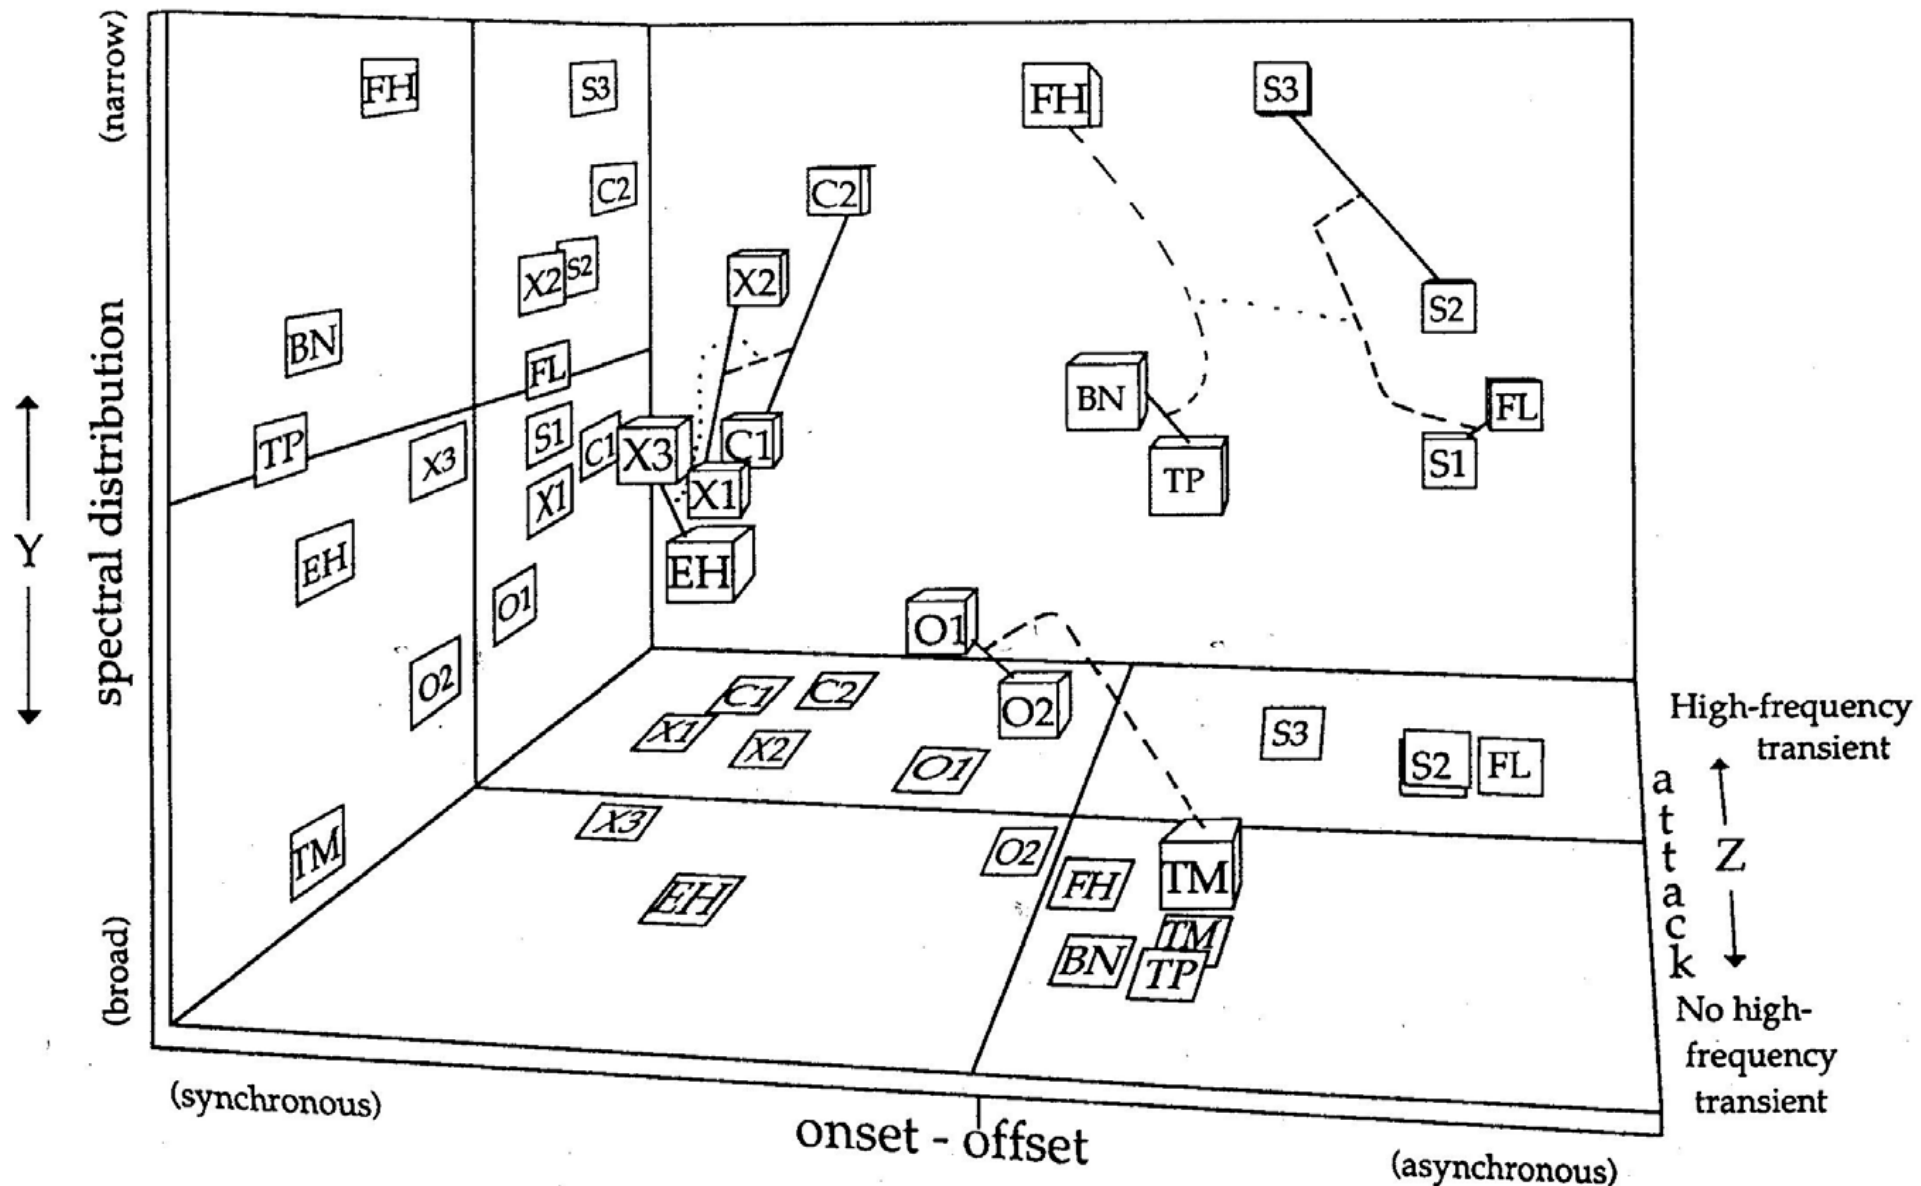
(narrow)

Y

spectral distribution

(broad)

FH
S3
C2
X2
S2
BN
FL
TP
S1
C1
X3
X1
EH
O1
O2
TM

FH
S3
C2
X2
S2
BN
FL
TP
S1
X3
C1
X1
EH
O1
O2
TM

C1
C2
X1
X2
O1
S3
S2
FL
X3
O2
EH
FH
TM
BN
TP

High-frequency transient

attack

Z

No high-frequency transient

(synchronous)

onset - offset

(asynchronous)